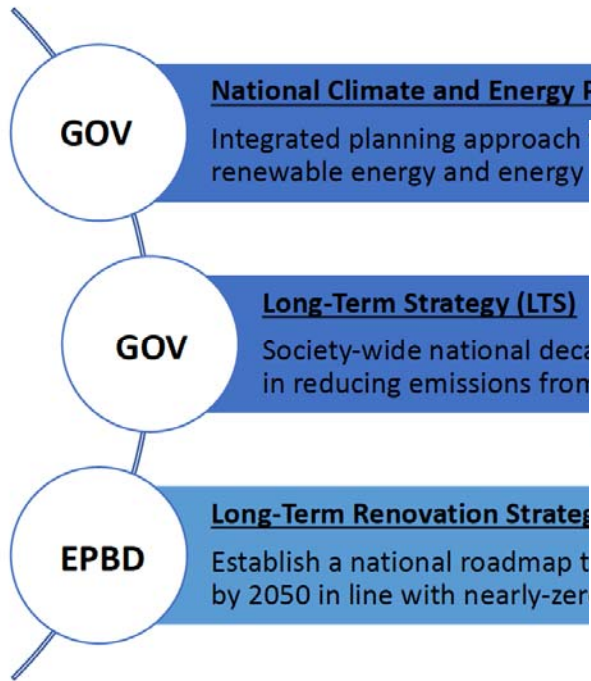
GOV

National Climate and Energy P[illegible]

Integrated planning approach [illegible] renewable energy and energy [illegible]

GOV

Long-Term Strategy (LTS)

Society-wide national deca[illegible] in reducing emissions from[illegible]

EPBD

Long-Term Renovation Strateg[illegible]

Establish a national roadmap t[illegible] by 2050 in line with nearly-zer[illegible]